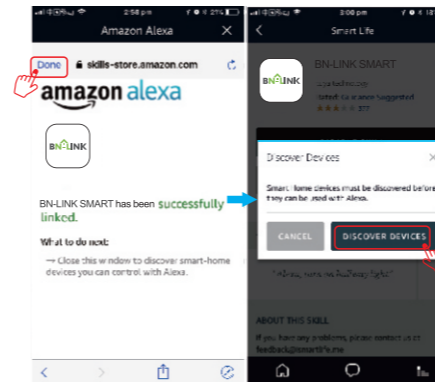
2:58 pm

21%

Amazon Alexa

Done

skills-store.amazon.com

amazon alexa

BN-LINK

BN-LINK SMART has been successfully linked.

What to do next:

→ Close this window to discover smart-home devices you can control with Alexa.

3:00 pm

Smart Life

BN-LINK

BN-LINK SMART

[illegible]

377

Discover Devices

Smart Home devices must be discovered before they can be used with Alexa.

CANCEL

DISCOVER DEVICES

"Alexa, turn on hallway light"

ABOUT THIS SKILL

If you have any problems, please contact us at feedback@smartlife.me